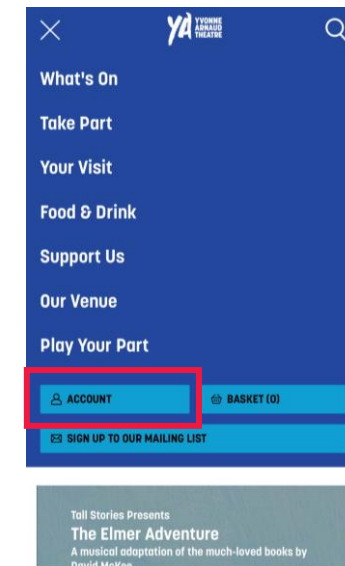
YA YVONNE ARNAUD THEATRE

What's On

Take Part

Your Visit

Food & Drink

Support Us

Our Venue

Play Your Part

ACCOUNT

BASKET (0)

SIGN UP TO OUR MAILING LIST

Tall Stories Presents

The Elmer Adventure

A musical adaptation of the much-loved books by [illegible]